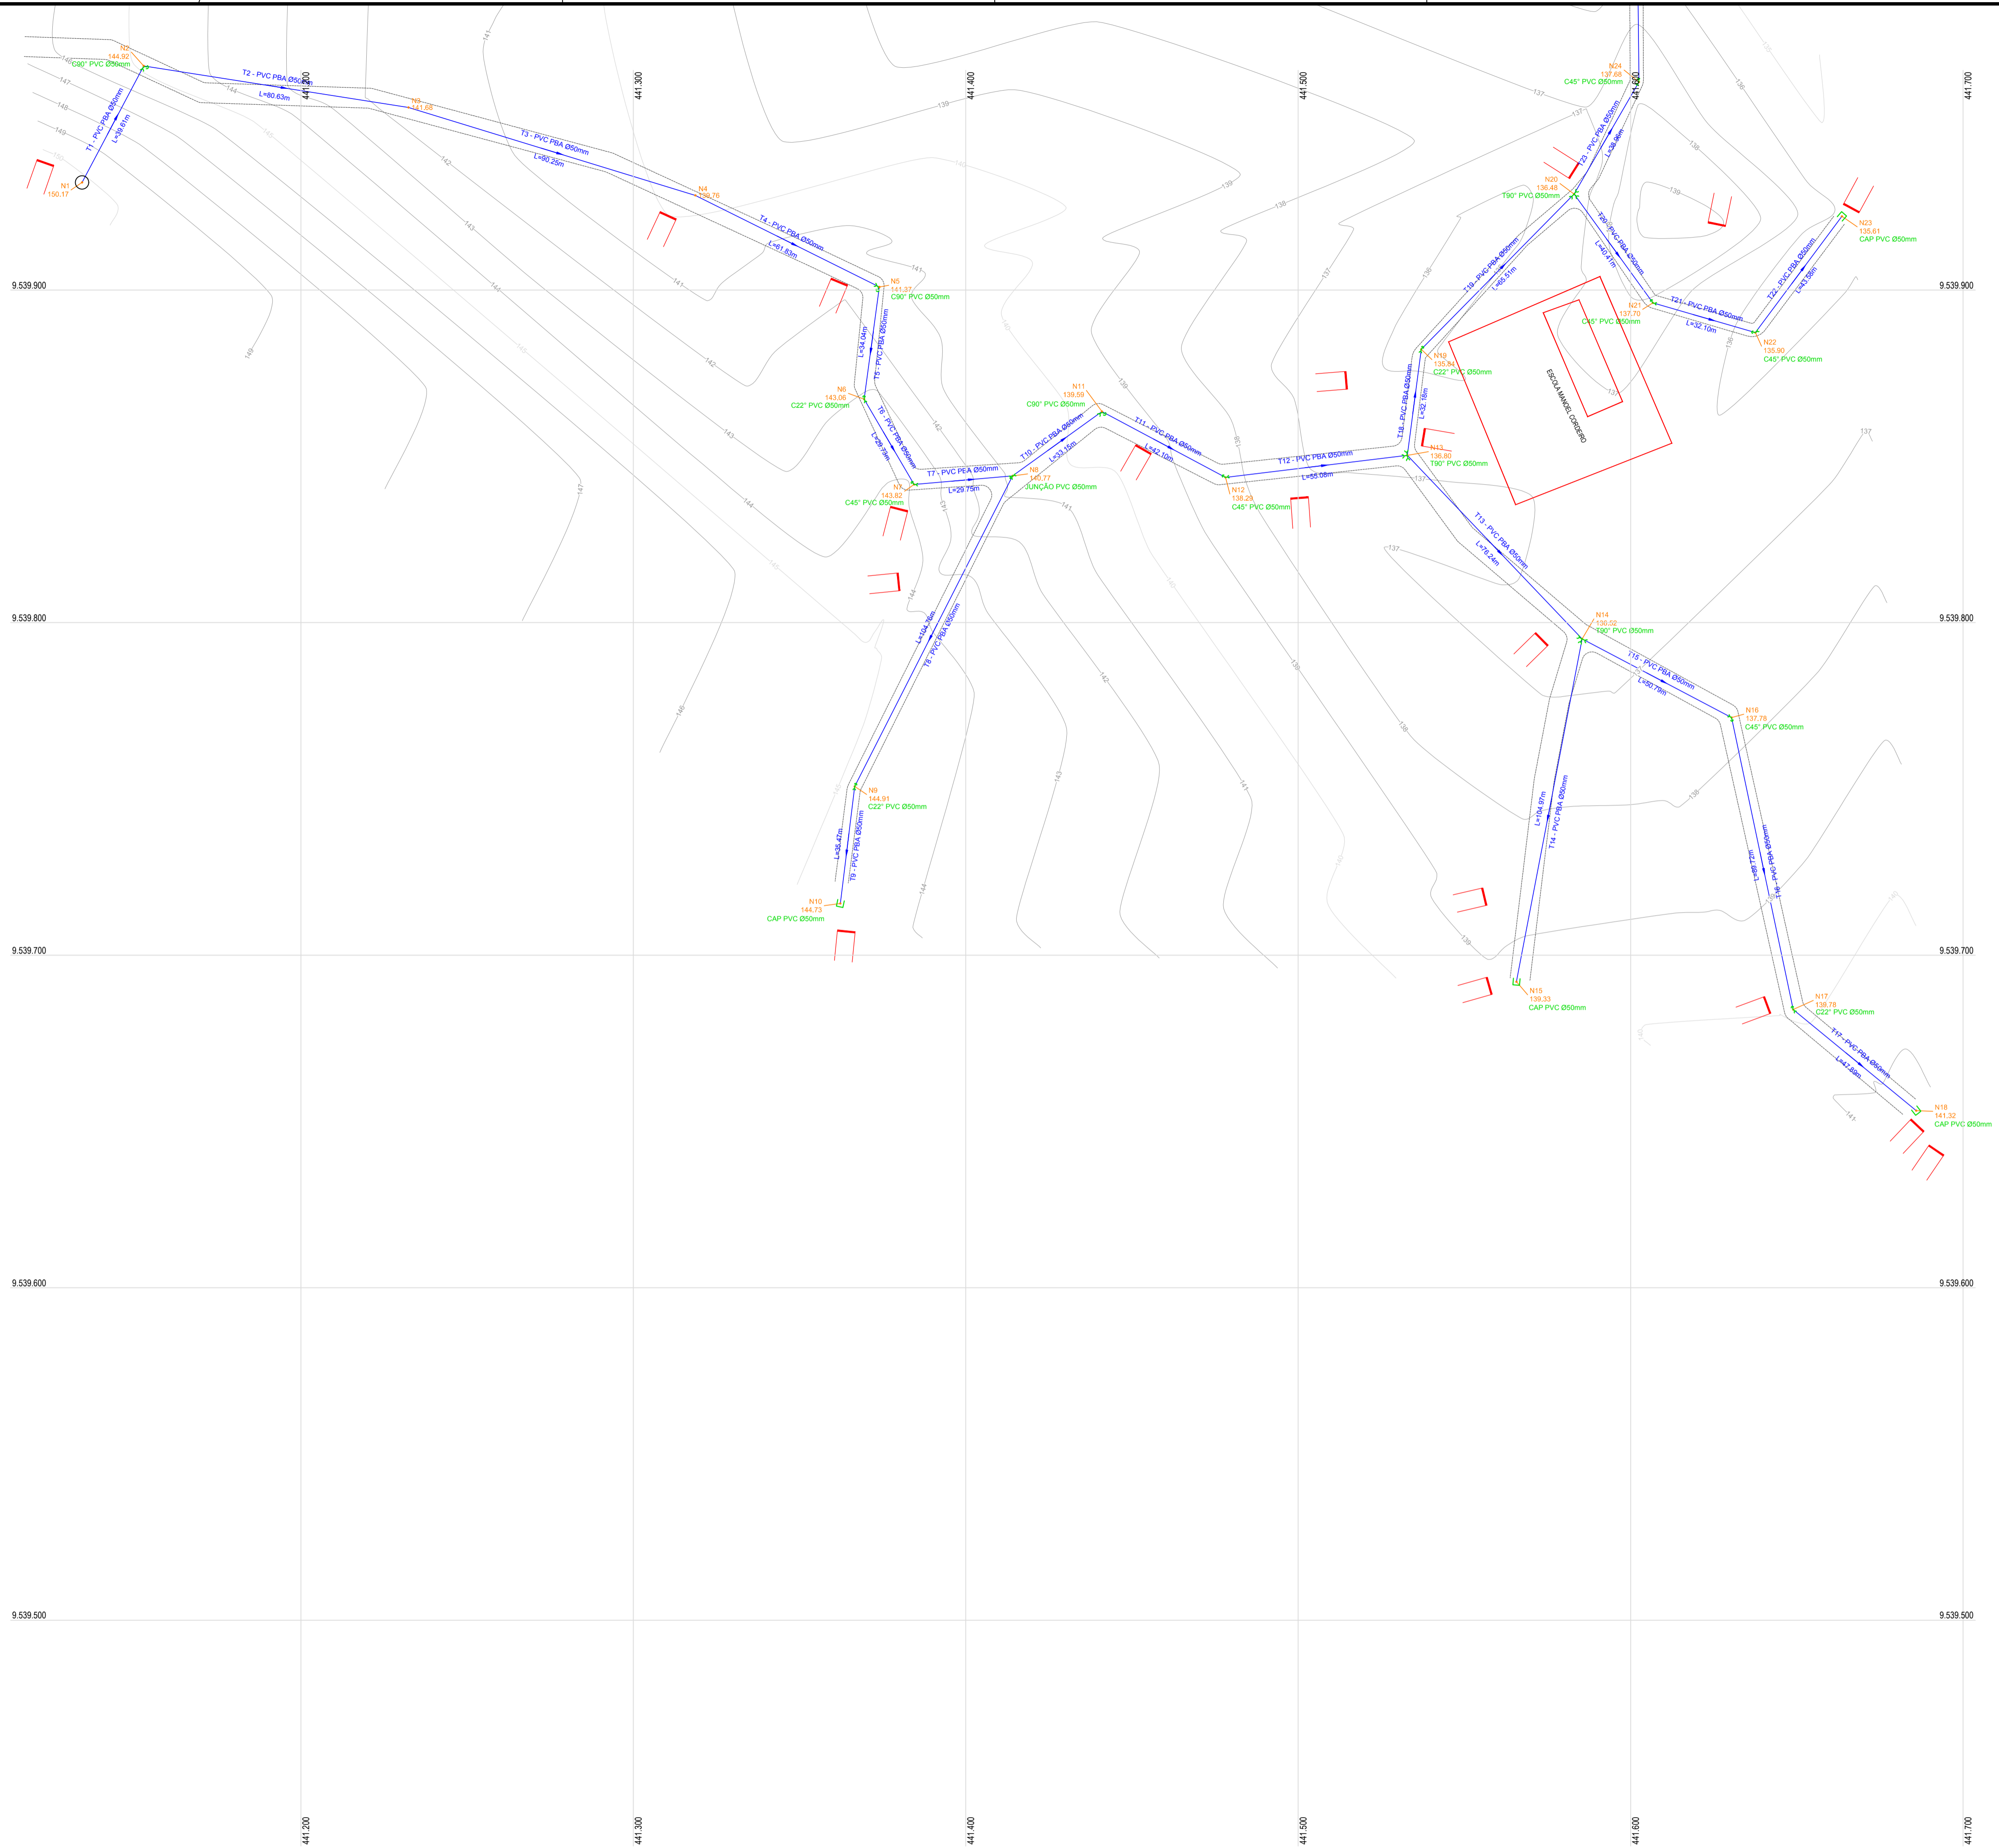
N2
144,92
C90° PVC Ø50mm

T1 - PVC PBA Ø50mm
L=39,61m

N1
150,17

T2 - PVC PBA Ø50mm
L=80,63m

441.200

N3
141,68

T3 - PVC PBA Ø50mm
L=90,25m

441.300

N4
139,76

T4 - PVC PBA Ø50mm
L=61,83m

441.400

N5
141,37
C90° PVC Ø50mm

T5 - PVC PBA Ø50mm
L=34,04m

N6
143,06
C22° PVC Ø50mm

T6 - PVC PBA Ø50mm
L=29,79m

N7
143,82
C45° PVC Ø50mm

T7 - PVC PBA Ø50mm
L=29,75m

N8
140,77
JUNÇÃO PVC Ø50mm

T8 - PVC PBA Ø50mm
L=124,76m

N9
144,91
C22° PVC Ø50mm

T9 - PVC PBA Ø50mm
L=35,47m

N10
144,73
CAP PVC Ø50mm

N11
139,59
C90° PVC Ø50mm

T10 - PVC PBA Ø50mm
L=33,15m

T11 - PVC PBA Ø50mm
L=42,10m

N12
138,29
C45° PVC Ø50mm

T12 - PVC PBA Ø50mm
L=55,08m

441.500

N13
136,80
T90° PVC Ø50mm

T13 - PVC PBA Ø50mm
L=78,24m

N14
136,52
T90° PVC Ø50mm

T14 - PVC PBA Ø50mm
L=104,97m

N15
139,33
CAP PVC Ø50mm

T15 - PVC PBA Ø50mm
L=50,79m

N16
137,78
C45° PVC Ø50mm

T16 - PVC PBA Ø50mm
L=89,72m

N17
139,78
C22° PVC Ø50mm

T17 - PVC PBA Ø50mm
L=47,89m

N18
141,32
CAP PVC Ø50mm

T18 - PVC PBA Ø50mm
L=32,18m

N19
135,84
C22° PVC Ø50mm

T19 - PVC PBA Ø50mm
L=65,51m

N20
136,48
T90° PVC Ø50mm

T23 - PVC PBA Ø50mm
L=38,96m

N24
137,68
C45° PVC Ø50mm

441.600

T20 - PVC PBA Ø50mm
L=40,41m

N21
137,70
C45° PVC Ø50mm

T21 - PVC PBA Ø50mm
L=32,10m

N22
135,90
C45° PVC Ø50mm

T22 - PVC PBA Ø50mm
L=43,58m

N23
135,61
CAP PVC Ø50mm

ESCOLA MANOEL CORDEIRO

441.700

9.539.900
9.539.800
9.539.700
9.539.600
9.539.500

441.200
441.300
441.400
441.500
441.600
441.700